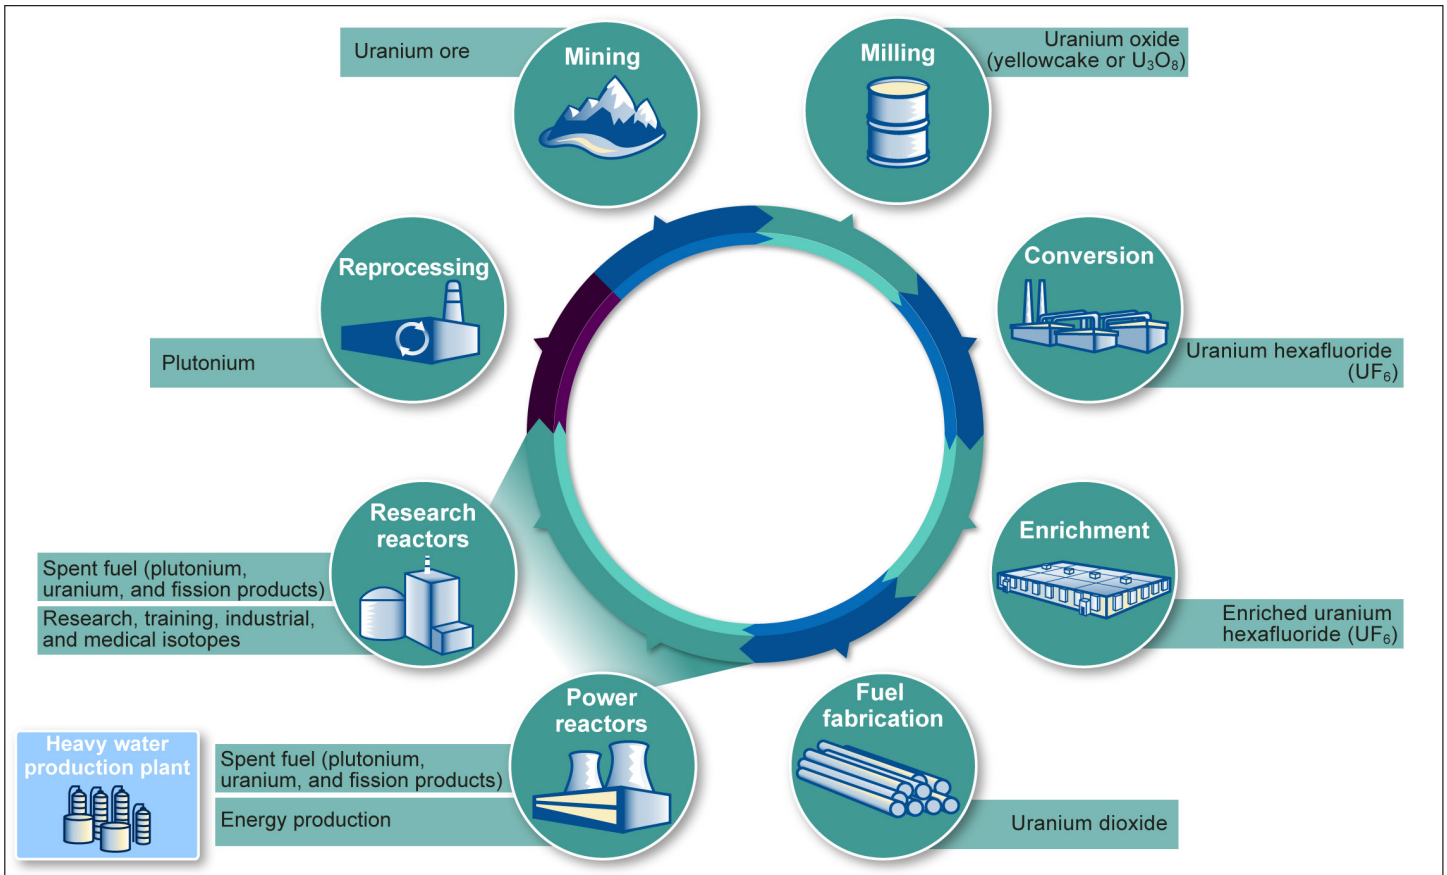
Uranium ore
Mining

Milling
Uranium oxide (yellowcake or $U_3O_8$)

Reprocessing
Plutonium

Conversion
Uranium hexafluoride ($UF_6$)

Research reactors
Spent fuel (plutonium, uranium, and fission products)
Research, training, industrial, and medical isotopes

Enrichment
Enriched uranium hexafluoride ($UF_6$)

Heavy water production plant

Power reactors
Spent fuel (plutonium, uranium, and fission products)
Energy production

Fuel fabrication
Uranium dioxide